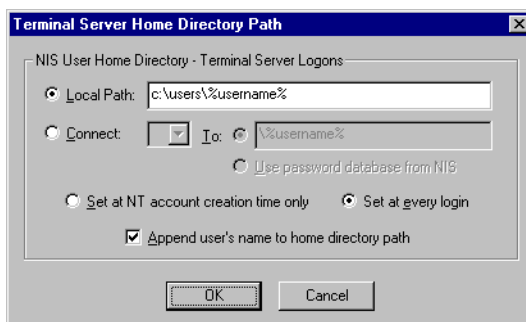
Terminal Server Home Directory Path

NIS User Home Directory - Terminal Server Logons

Local Path: c:\users\%username%

Connect: To: \%username%

Use password database from NIS

Set at NT account creation time only

Set at every login

Append user's name to home directory path

OK

Cancel